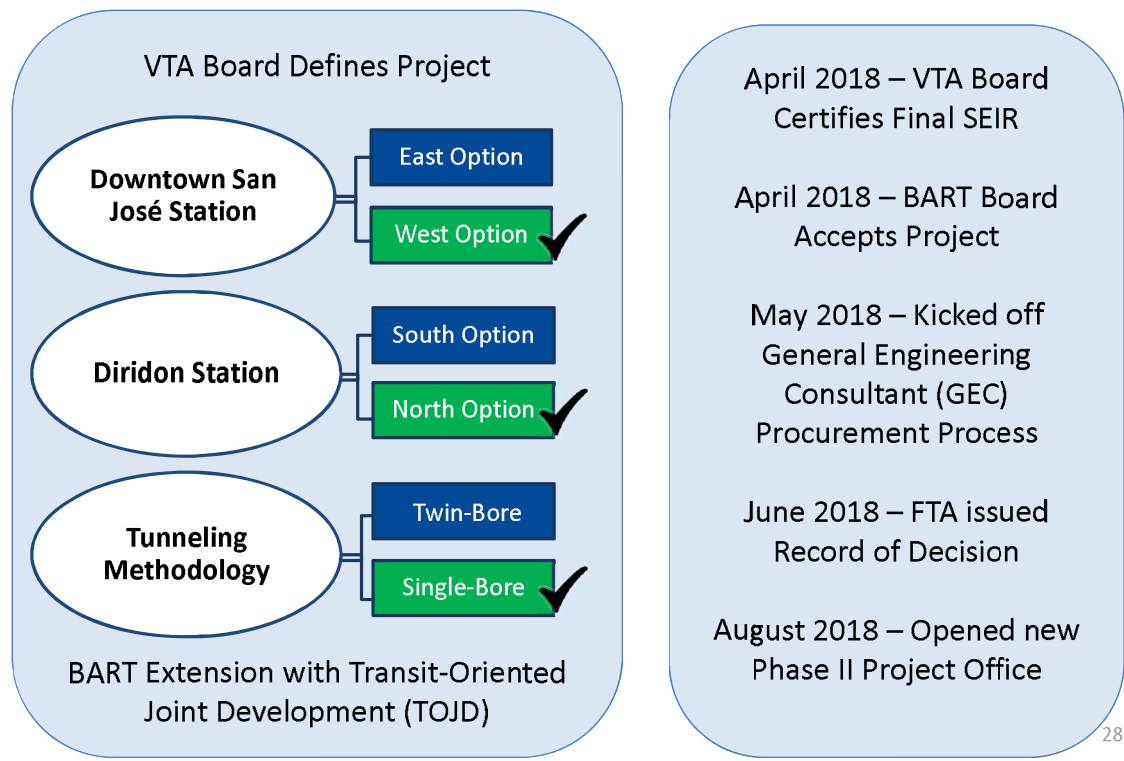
VTA Board Defines Project

Downtown San José Station

East Option

West Option

Diridon Station

South Option

North Option

Tunneling Methodology

Twin-Bore

Single-Bore

BART Extension with Transit-Oriented Joint Development (TOJD)

April 2018 – VTA Board Certifies Final SEIR

April 2018 – BART Board Accepts Project

May 2018 – Kicked off General Engineering Consultant (GEC) Procurement Process

June 2018 – FTA issued Record of Decision

August 2018 – Opened new Phase II Project Office

28